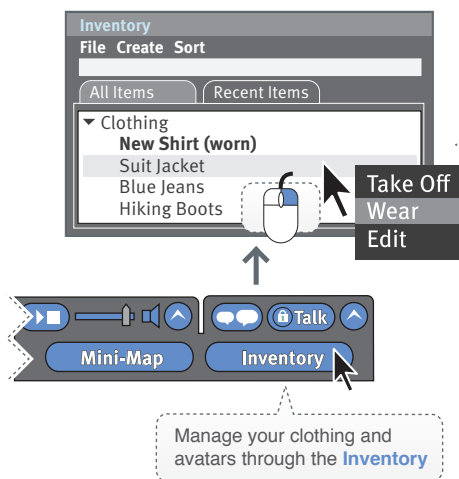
Inventory
File Create Sort

All Items
Recent Items

Clothing
New Shirt (worn)
Suit Jacket
Blue Jeans
Hiking Boots

Take Off
Wear
Edit

Talk

Mini-Map
Inventory

Manage your clothing and avatars through the Inventory